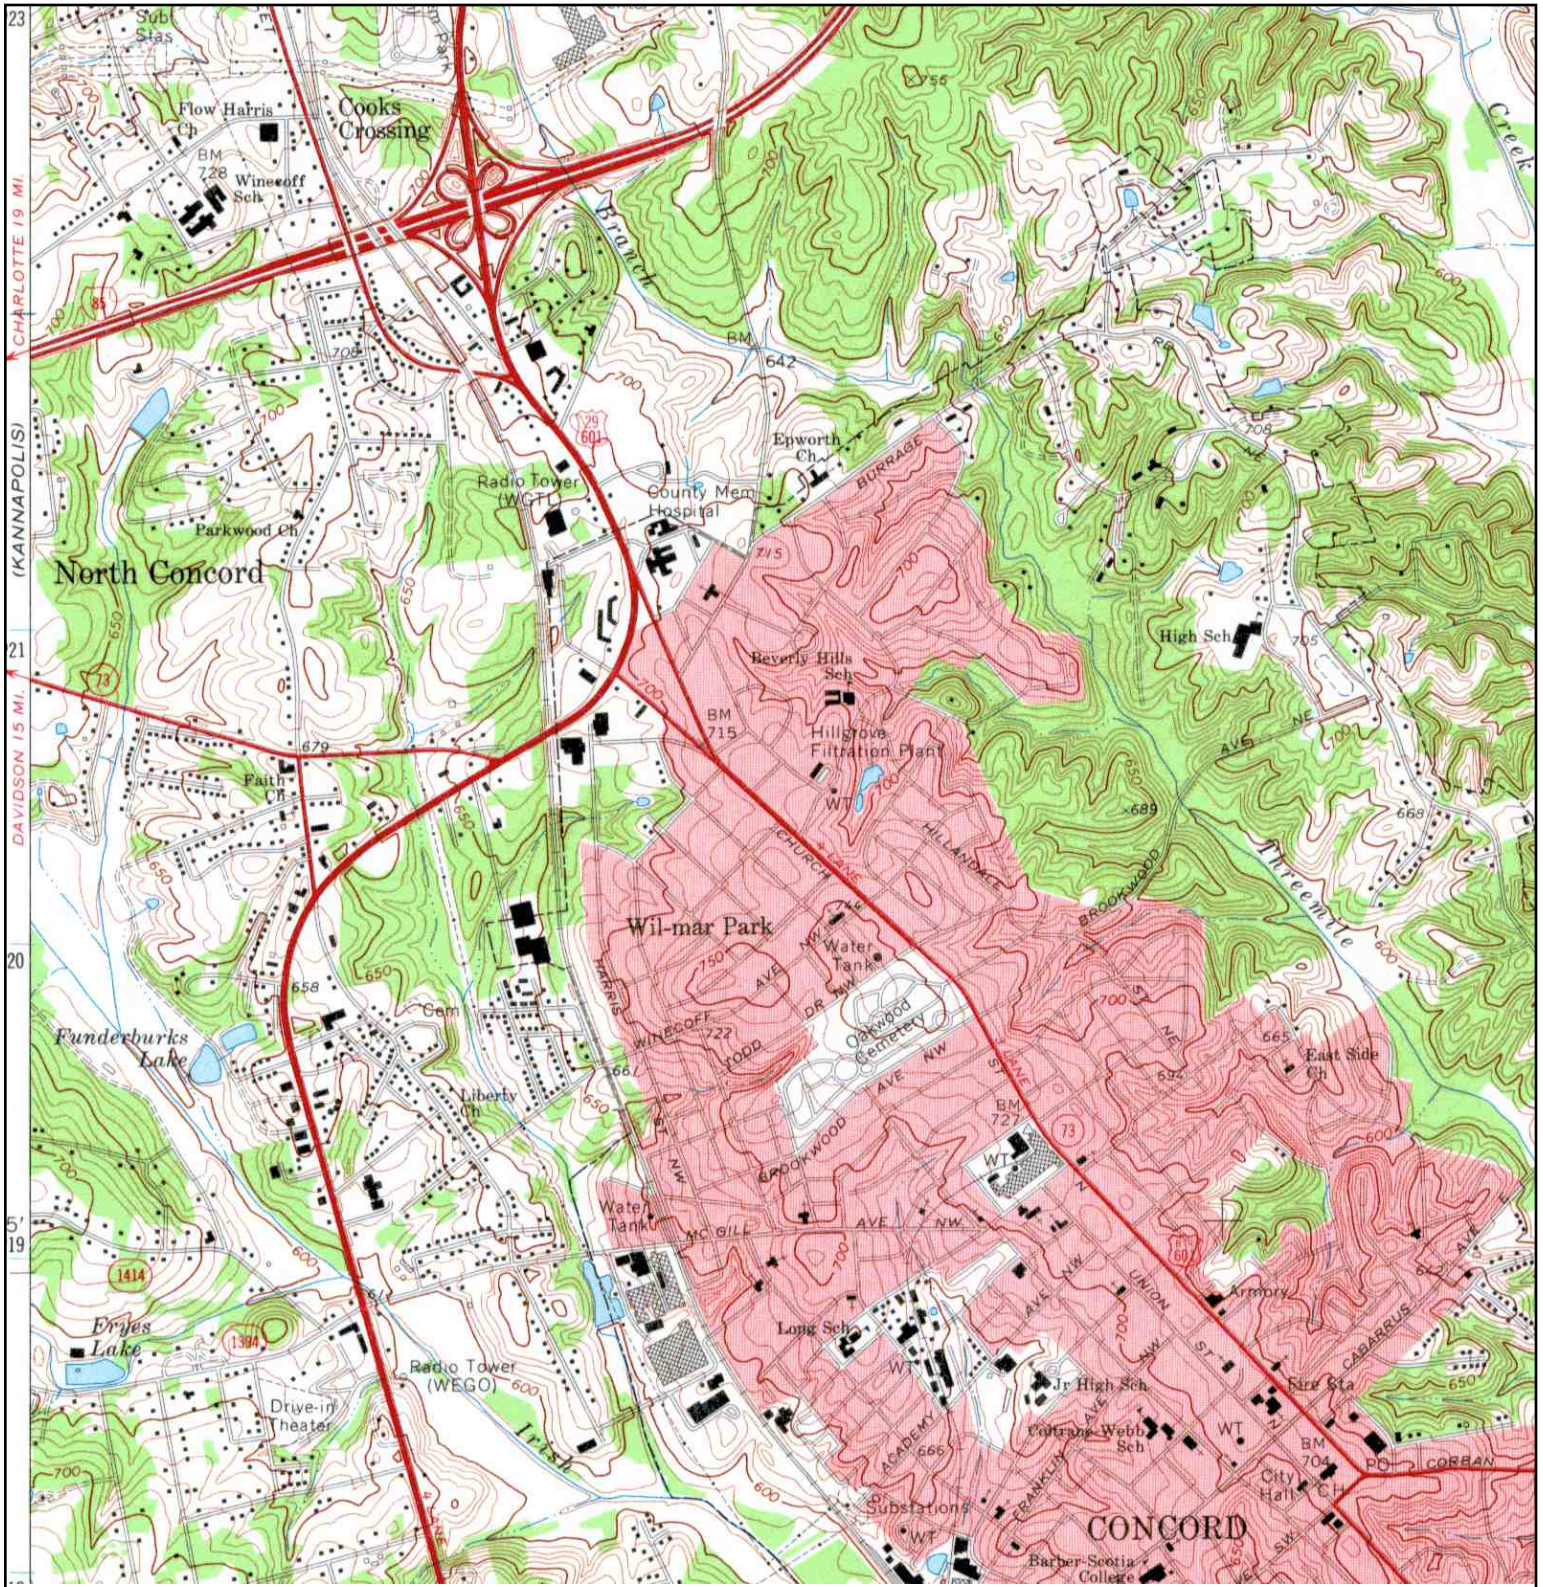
23
Sub Stas
Flow Harris Ch
Cooks Crossing
BM 728
Wineoff Sch
755
Creek
Branch
85
CHARLOTTE 19 MI.
BM 642
700
29
601
Epworth Ch
BURRAGE
708
(KANNAPOLIS)
Radio Tower (WGTL)
County Mem Hospital
Parkwood Ch
715
North Concord
650
Beverly Hills Sch
High Sch
705
21
73
BM 715
Hillgrove Filtration Plant
DAVIDSON 15 MI.
679
AVE NE
Faith Ch
WT
689
668
CHURCH
HILLANDALE
BROOKWOOD
Threemile
Wil-mar Park
Water Tank
20
750
HARRIS
AVE
Oakwood Cemetery
658
Cem
WINECOFF
722
TODD
DR
700
Funderburks Lake
665
East Side Ch
661
694
Liberty Ch
BM 727
73
BROOKWOOD
AVE
WT
5'
19
Water Tank
MC GILL
AVE NW
601
1414
UNION
Armory
Long Sch
Fryes Lake
1394
Radio Tower (WEGO)
600
WT
Jr High Sch
Fire Sta
CABARRUS
650
Drive-in Theater
Irish
ACADEMY
Coltrane-Webb Sch
WT
BM 704
PO
CORBAN
700
666
FRANKLIN
City Hall
CH
Substations
WT
CONCORD
Barber-Scotia College